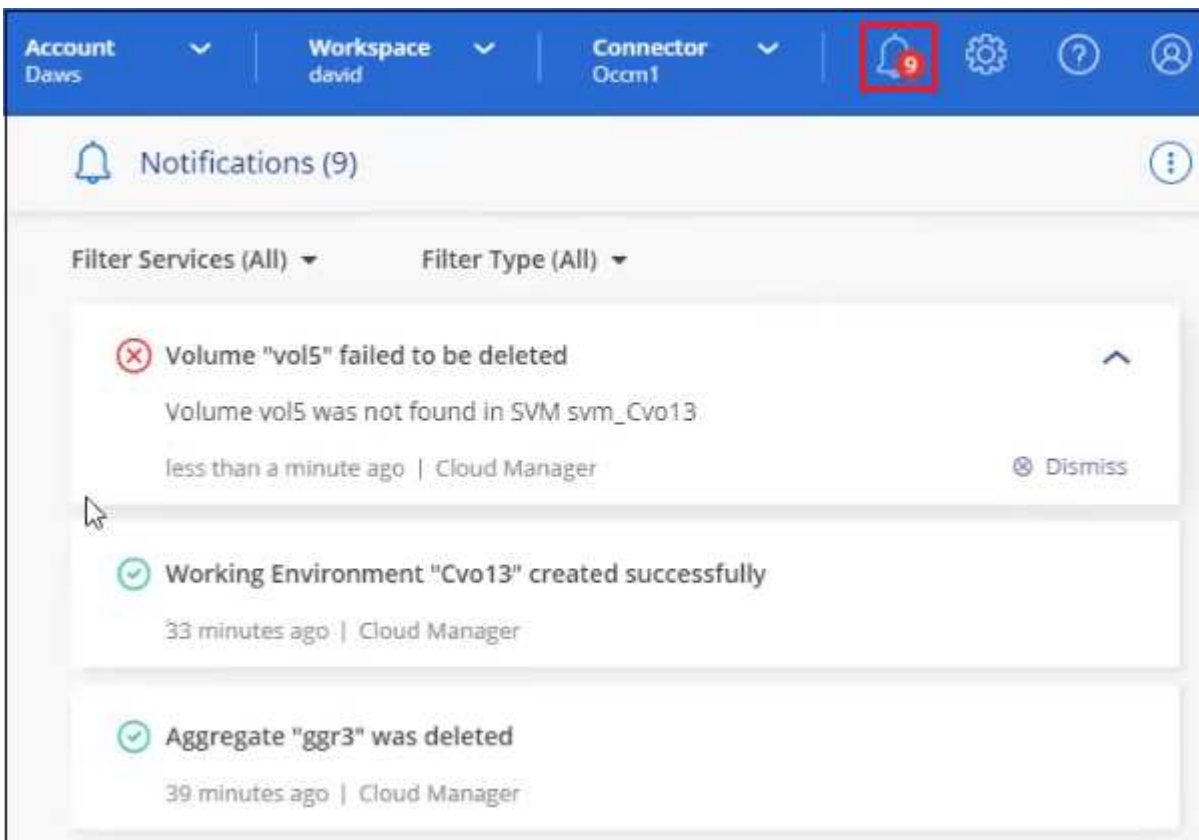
Account
Daws

Workspace
david

Connector
Occm1

9

Notifications (9)

Filter Services (All)

Filter Type (All)

Volume "vol5" failed to be deleted

Volume vol5 was not found in SVM svm_Cvo13

less than a minute ago | Cloud Manager

Dismiss

Working Environment "Cvo13" created successfully

33 minutes ago | Cloud Manager

Aggregate "ggr3" was deleted

39 minutes ago | Cloud Manager